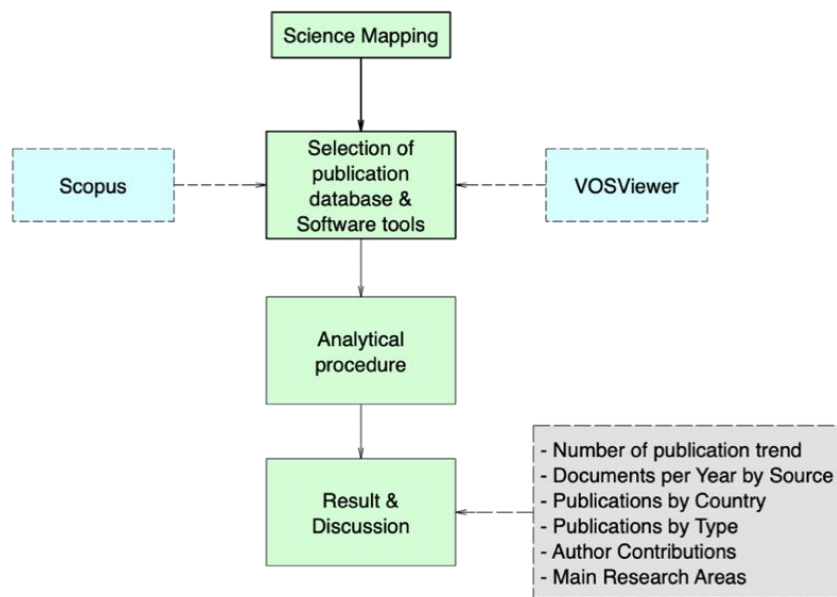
Science Mapping

Scopus

Selection of publication database & Software tools

VOSViewer

Analytical procedure

Result & Discussion

- Number of publication trend
- Documents per Year by Source
- Publications by Country
- Publications by Type
- Author Contributions
- Main Research Areas